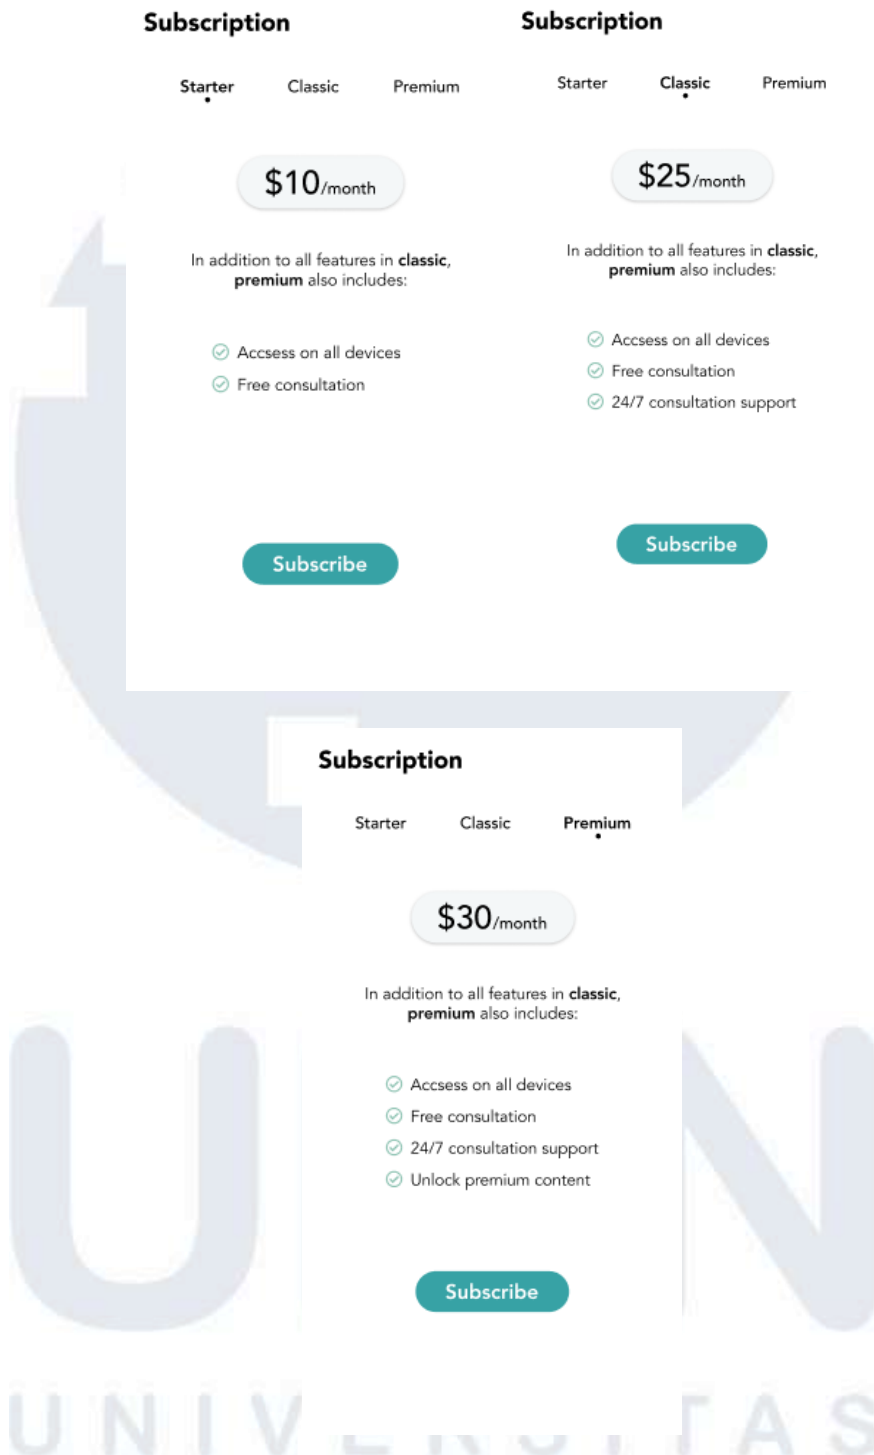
Subscription

Starter Classic Premium

$10/month

In addition to all features in **classic**, **premium** also includes:

Accsess on all devices
Free consultation

Subscribe

Subscription

Starter Classic Premium

$25/month

In addition to all features in **classic**, **premium** also includes:

Accsess on all devices
Free consultation
24/7 consultation support

Subscribe

Subscription

Starter Classic Premium

$30/month

In addition to all features in **classic**, **premium** also includes:

Accsess on all devices
Free consultation
24/7 consultation support
Unlock premium content

Subscribe

U N I V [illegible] T A S